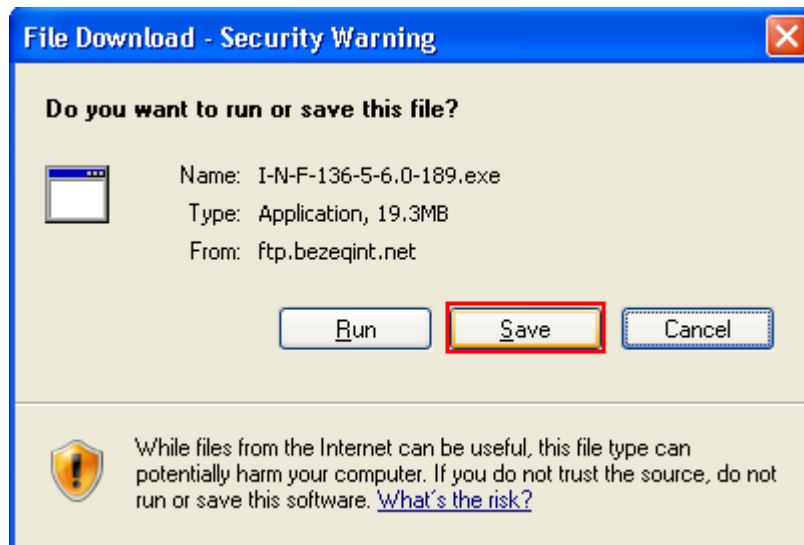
File Download - Security Warning

Do you want to run or save this file?

Name: I-N-F-136-5-6.0-189.exe
Type: Application, 19.3MB
From: ftp.bezeqint.net

Run
Save
Cancel

While files from the Internet can be useful, this file type can potentially harm your computer. If you do not trust the source, do not run or save this software. What's the risk?